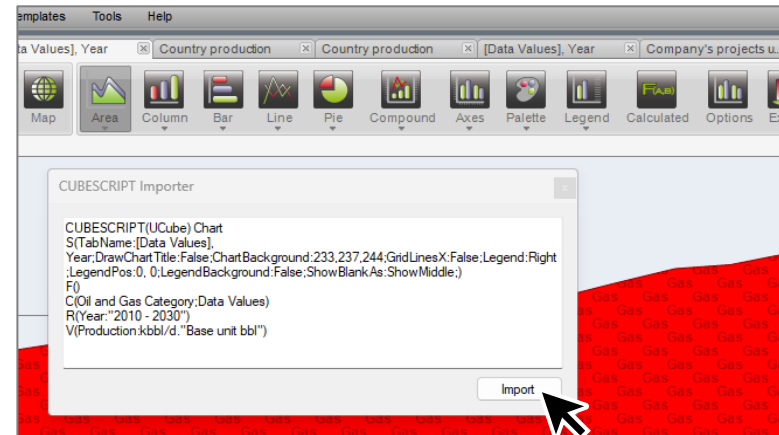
emplates Tools Help

ta Values], Year | Country production | Country production | [Data Values], Year | Company's projects u

Map | Area | Column | Bar | Line | Pie | Compound | Axes | Palette | Legend | Calculated | Options | Ex

F(A,B)

CUBESCRIPT Importer

CUBESCRIPT(UCube) Chart
S(TabName:[Data Values], Year;DrawChartTitle:False;ChartBackground:233,237,244;GridLinesX:False;Legend:Right;LegendPos:0, 0;LegendBackground:False;ShowBlankAs:ShowMiddle;)
F()
C(Oil and Gas Category;Data Values)
R(Year:"2010 - 2030")
V(Production:kbbl/d."Base unit bbl")

Import

Gas Gas Gas Gas Gas Gas Gas Gas Gas Gas Gas Gas Gas Gas Gas Gas Gas Gas Gas Gas Gas Gas Gas Gas Gas Gas Gas Gas Gas Gas Gas Gas Gas Gas